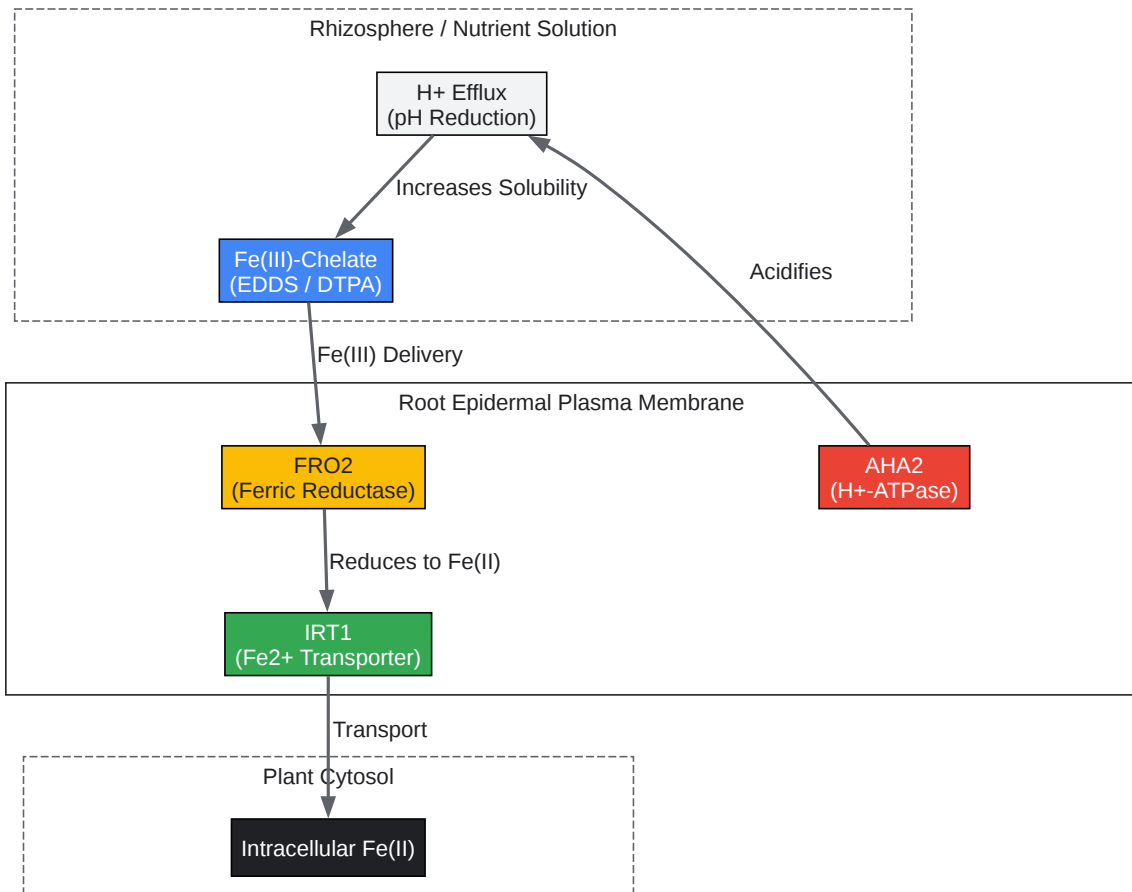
Rhizosphere / Nutrient Solution

H+ Efflux
(pH Reduction)

Increases Solubility

Fe(III)-Chelate
(EDDS / DTPA)

Acidifies

Fe(III) Delivery

Root Epidermal Plasma Membrane

FRO2
(Ferric Reductase)

AHA2
(H+-ATPase)

Reduces to Fe(II)

IRT1
(Fe2+ Transporter)

Transport

Plant Cytosol

Intracellular Fe(II)